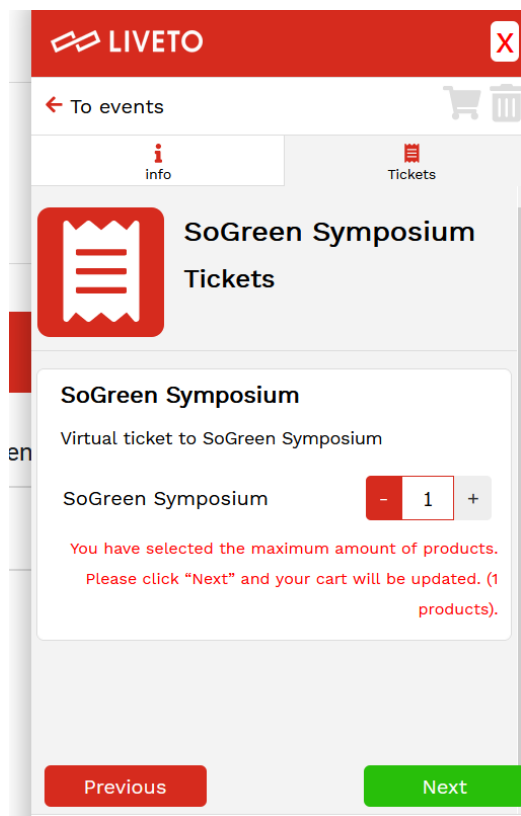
LIVETO

X

To events

info

Tickets

SoGreen Symposium Tickets

SoGreen Symposium

Virtual ticket to SoGreen Symposium

SoGreen Symposium

- 1 +

You have selected the maximum amount of products. Please click “Next” and your cart will be updated. (1 products).

en

Previous

Next